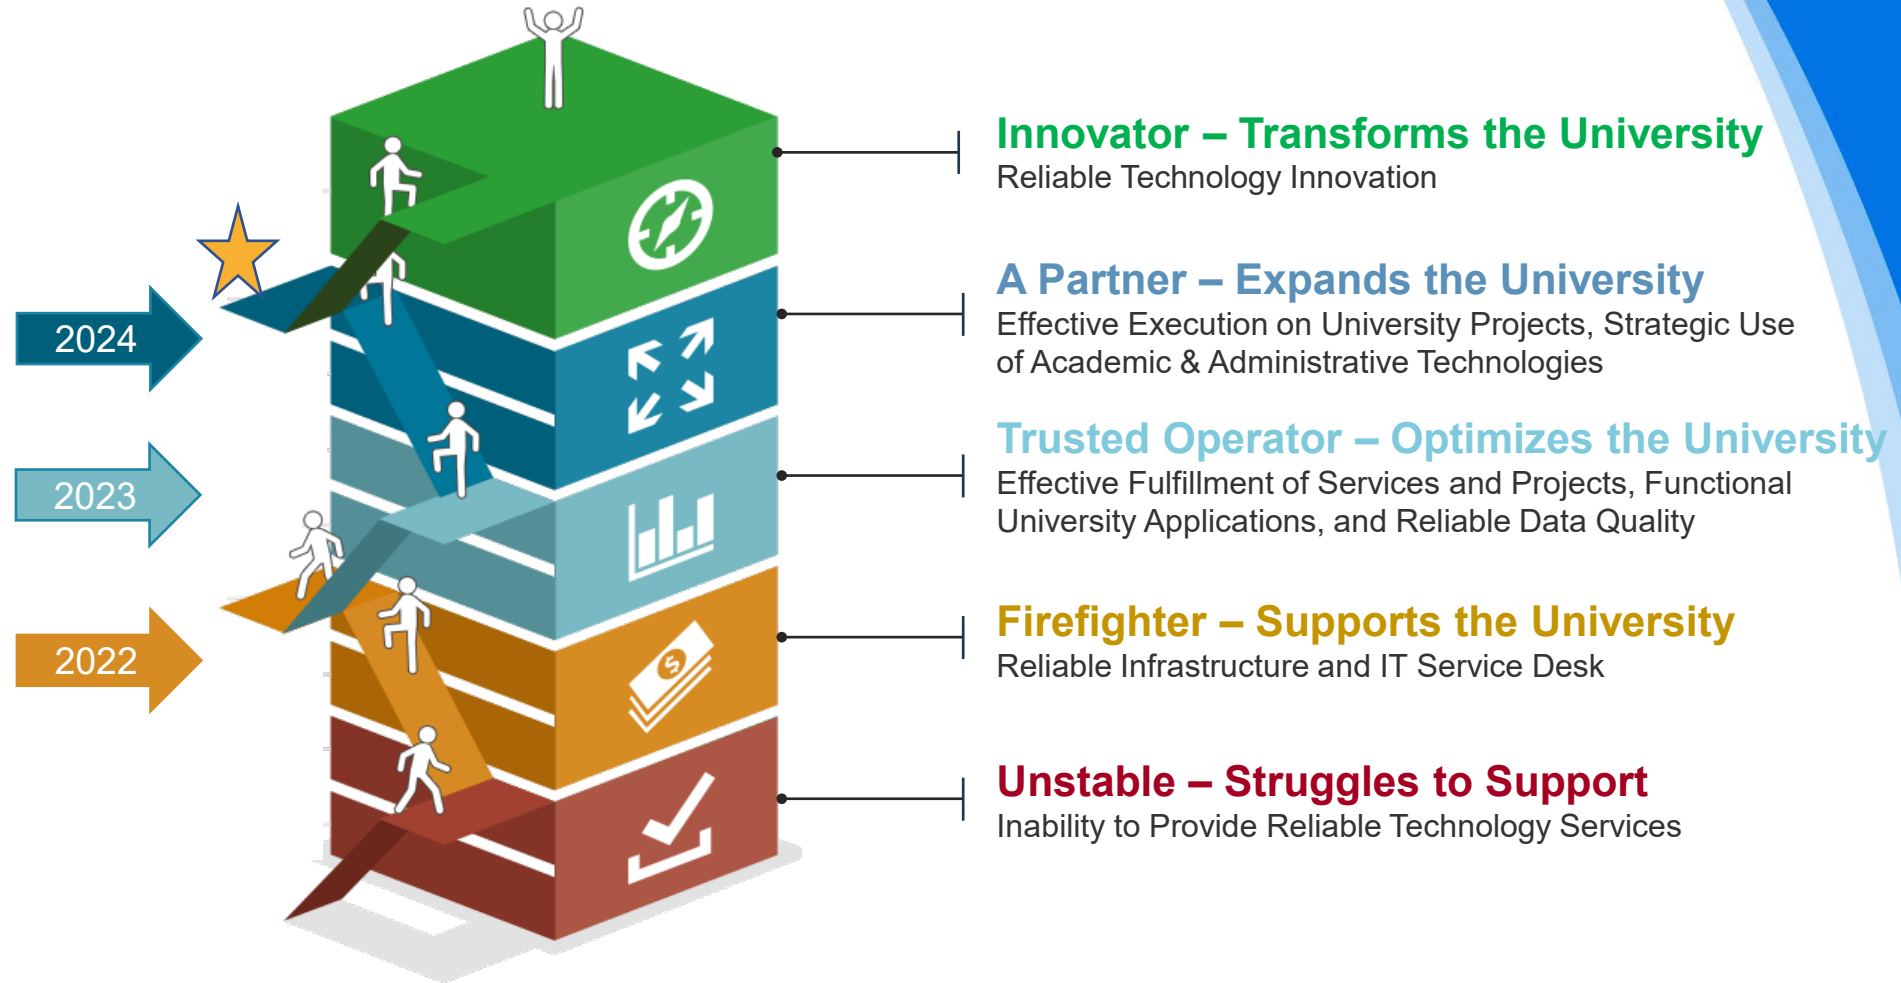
2024

2023

2022

Innovator – Transforms the University
Reliable Technology Innovation

A Partner – Expands the University
Effective Execution on University Projects, Strategic Use of Academic & Administrative Technologies

Trusted Operator – Optimizes the University
Effective Fulfillment of Services and Projects, Functional University Applications, and Reliable Data Quality

Firefighter – Supports the University
Reliable Infrastructure and IT Service Desk

Unstable – Struggles to Support
Inability to Provide Reliable Technology Services